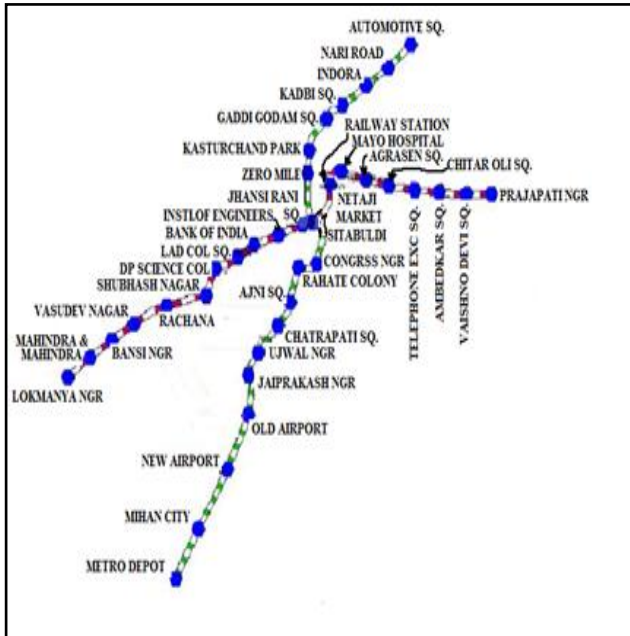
AUTOMOTIVE SQ.
NARI ROAD
INDORA
KADBI SQ.
GADDI GODAM SQ.
RAILWAY STATION
MAYO HOSPITAL
AGRASEN SQ.
CHITAR OLI SQ.
KASTURCHAND PARK
ZERO MILE
PRAJAPATI NGR
JHANSI RANI SQ.
NETAJI MARKET
INSTI OF ENGINEERS
BANK OF INDIA
SITABULDI
LAD COL SQ.
CONGRSS NGR
DP SCIENCE COL
SHUBHASH NAGAR
RAHATE COLONY
TELEPHONE EXC SQ.
AMBEDKAR SQ.
VAISHNO DEVI SQ.
AJNI SQ.
VASUDEV NAGAR
RACHANA
MAHINDRA & MAHINDRA
BANSI NGR
CHATRAPATI SQ.
UJWAL NGR
LOKMANYA NGR
JAIPRAKASH NGR
OLD AIRPORT
NEW AIRPORT
MIHAN CITY
METRO DEPOT